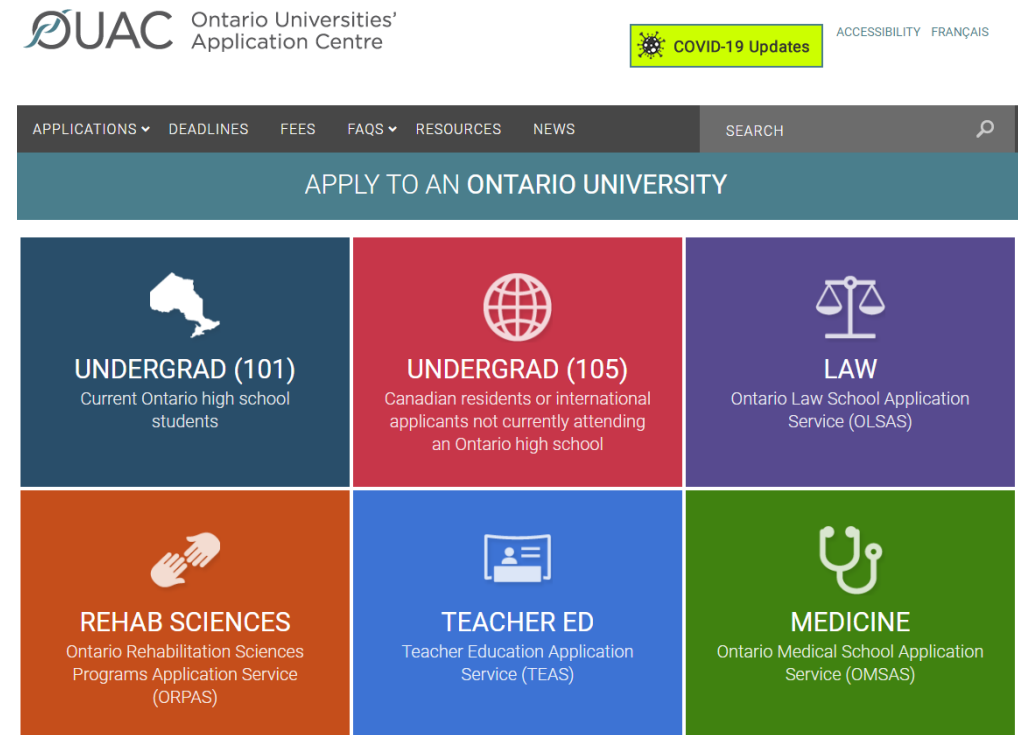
OUAC Ontario Universities' Application Centre

COVID-19 Updates

ACCESSIBILITY FRANÇAIS

APPLICATIONS DEADLINES FEES FAQS RESOURCES NEWS

SEARCH

APPLY TO AN ONTARIO UNIVERSITY

UNDERGRAD (101)
Current Ontario high school students

UNDERGRAD (105)
Canadian residents or international applicants not currently attending an Ontario high school

LAW
Ontario Law School Application Service (OLSAS)

REHAB SCIENCES
Ontario Rehabilitation Sciences Programs Application Service (ORPAS)

TEACHER ED
Teacher Education Application Service (TEAS)

MEDICINE
Ontario Medical School Application Service (OMSAS)